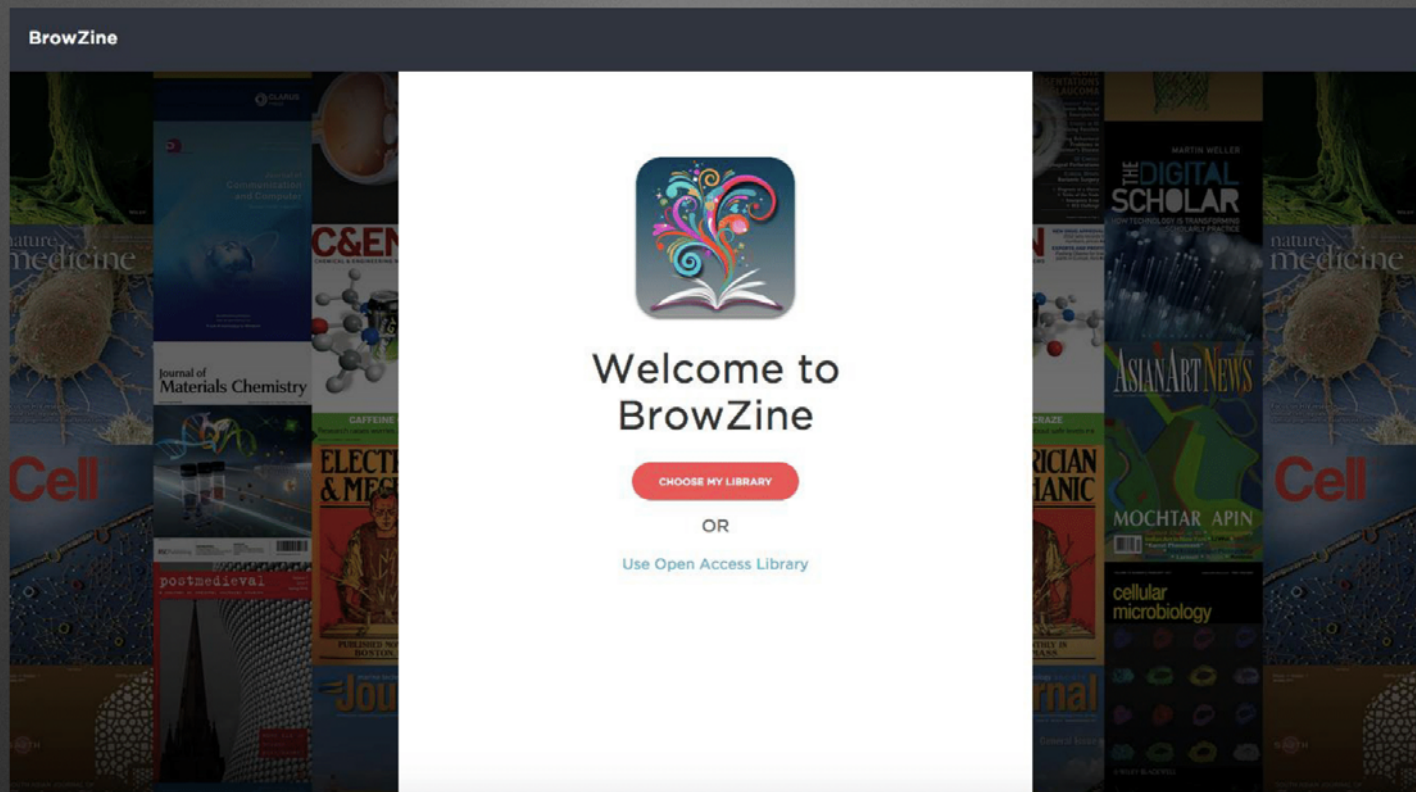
BrowZine

Welcome to BrowZine

CHOOSE MY LIBRARY

OR

Use Open Access Library

nature medicine

Journal of Materials Chemistry

Cell

postmedieval

C&EN

ELECTRICIAN & MECHANIC

MARTIN WELLER

THE DIGITAL SCHOLAR

ASIAN ART NEWS

MOCHTAR APIN

cellular microbiology

nature medicine

Cell